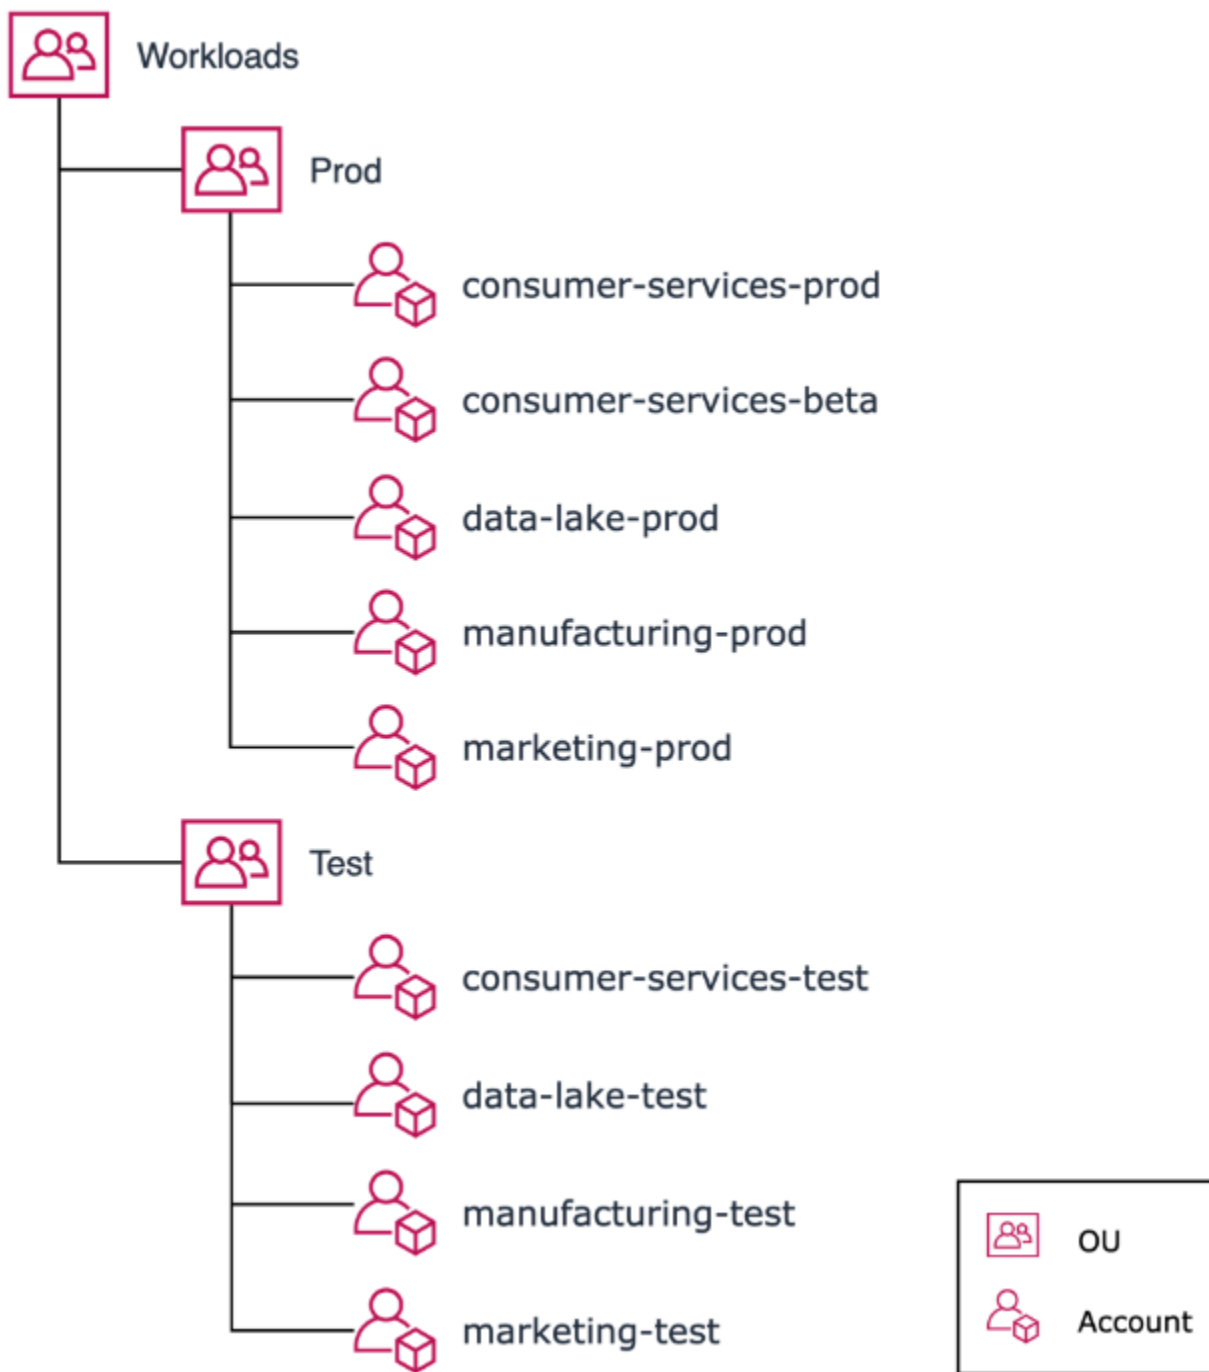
Workloads

Prod

consumer-services-prod

consumer-services-beta

data-lake-prod

manufacturing-prod

marketing-prod

Test

consumer-services-test

data-lake-test

manufacturing-test

marketing-test

OU

Account